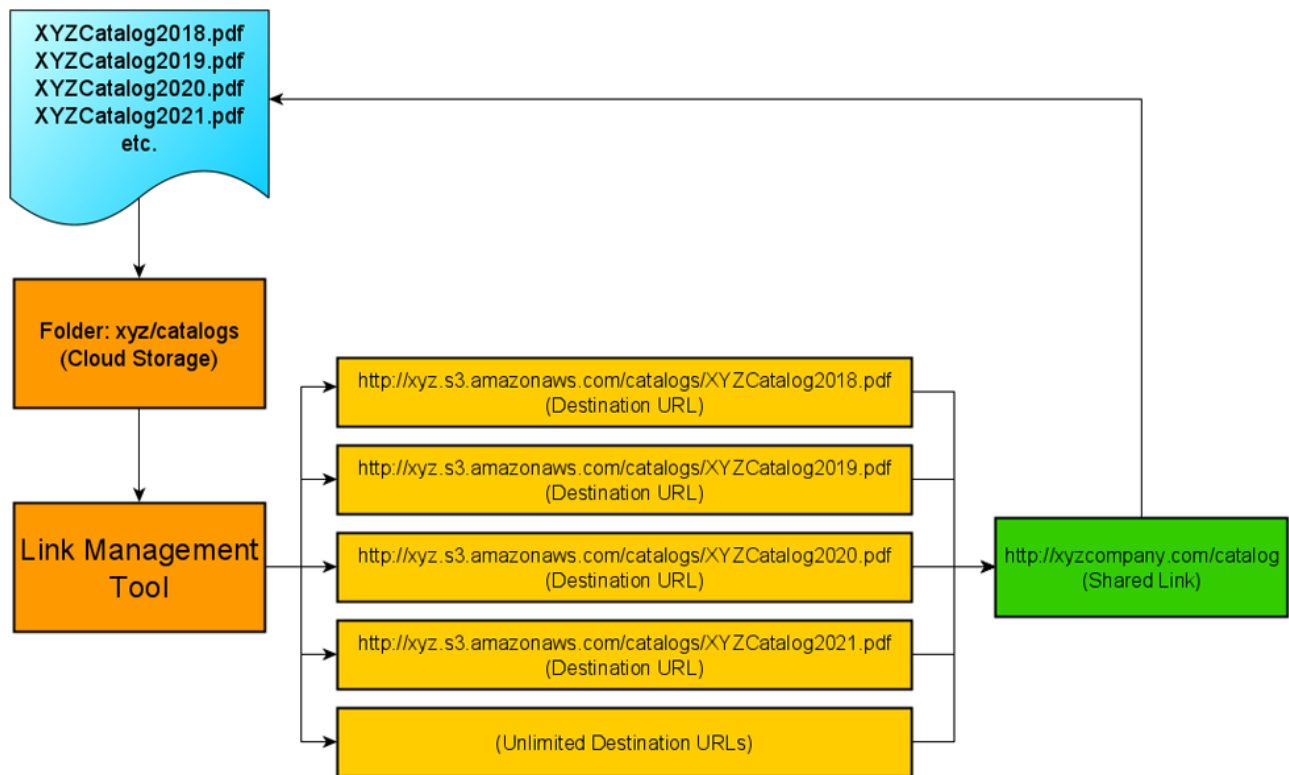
XYZCatalog2018.pdf
XYZCatalog2019.pdf
XYZCatalog2020.pdf
XYZCatalog2021.pdf
etc.

Folder: xyz/catalogs
(Cloud Storage)

Link Management Tool

http://xyz.s3.amazonaws.com/catalogs/XYZCatalog2018.pdf
(Destination URL)

http://xyz.s3.amazonaws.com/catalogs/XYZCatalog2019.pdf
(Destination URL)

http://xyz.s3.amazonaws.com/catalogs/XYZCatalog2020.pdf
(Destination URL)

http://xyz.s3.amazonaws.com/catalogs/XYZCatalog2021.pdf
(Destination URL)

(Unlimited Destination URLs)

http://xyzcompany.com/catalog
(Shared Link)